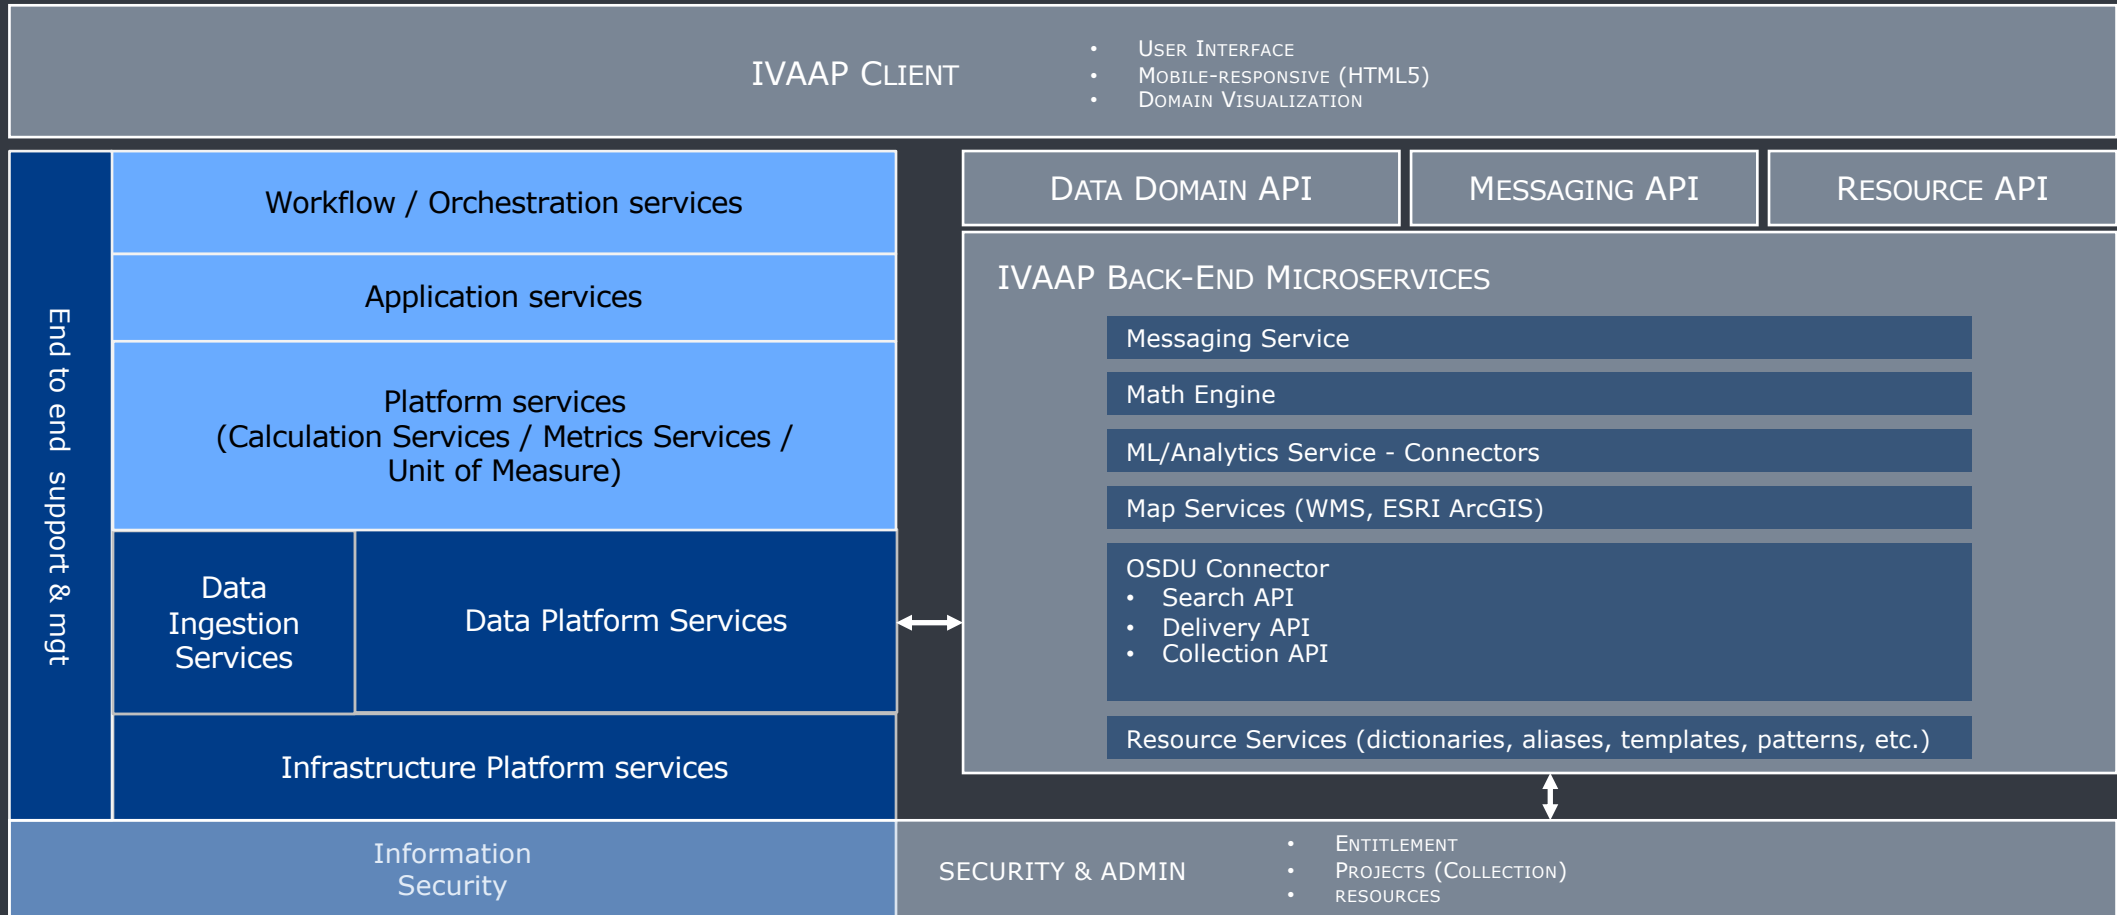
IVAAP Client

- User Interface
- Mobile-responsive (HTML5)
- Domain Visualization

End to end support & mgt

Workflow / Orchestration services

Application services

Platform services (Calculation Services / Metrics Services / Unit of Measure)

Data Ingestion Services

Data Platform Services

Infrastructure Platform services

Data Domain API

Messaging API

Resource API

IVAAP Back-End Microservices

Messaging Service

Math Engine

ML/Analytics Service - Connectors

Map Services (WMS, ESRI ArcGIS)

OSDU Connector
- Search API
- Delivery API
- Collection API

Resource Services (dictionaries, aliases, templates, patterns, etc.)

Information Security

SECURITY & ADMIN

- Entitlement
- Projects (Collection)
- resources